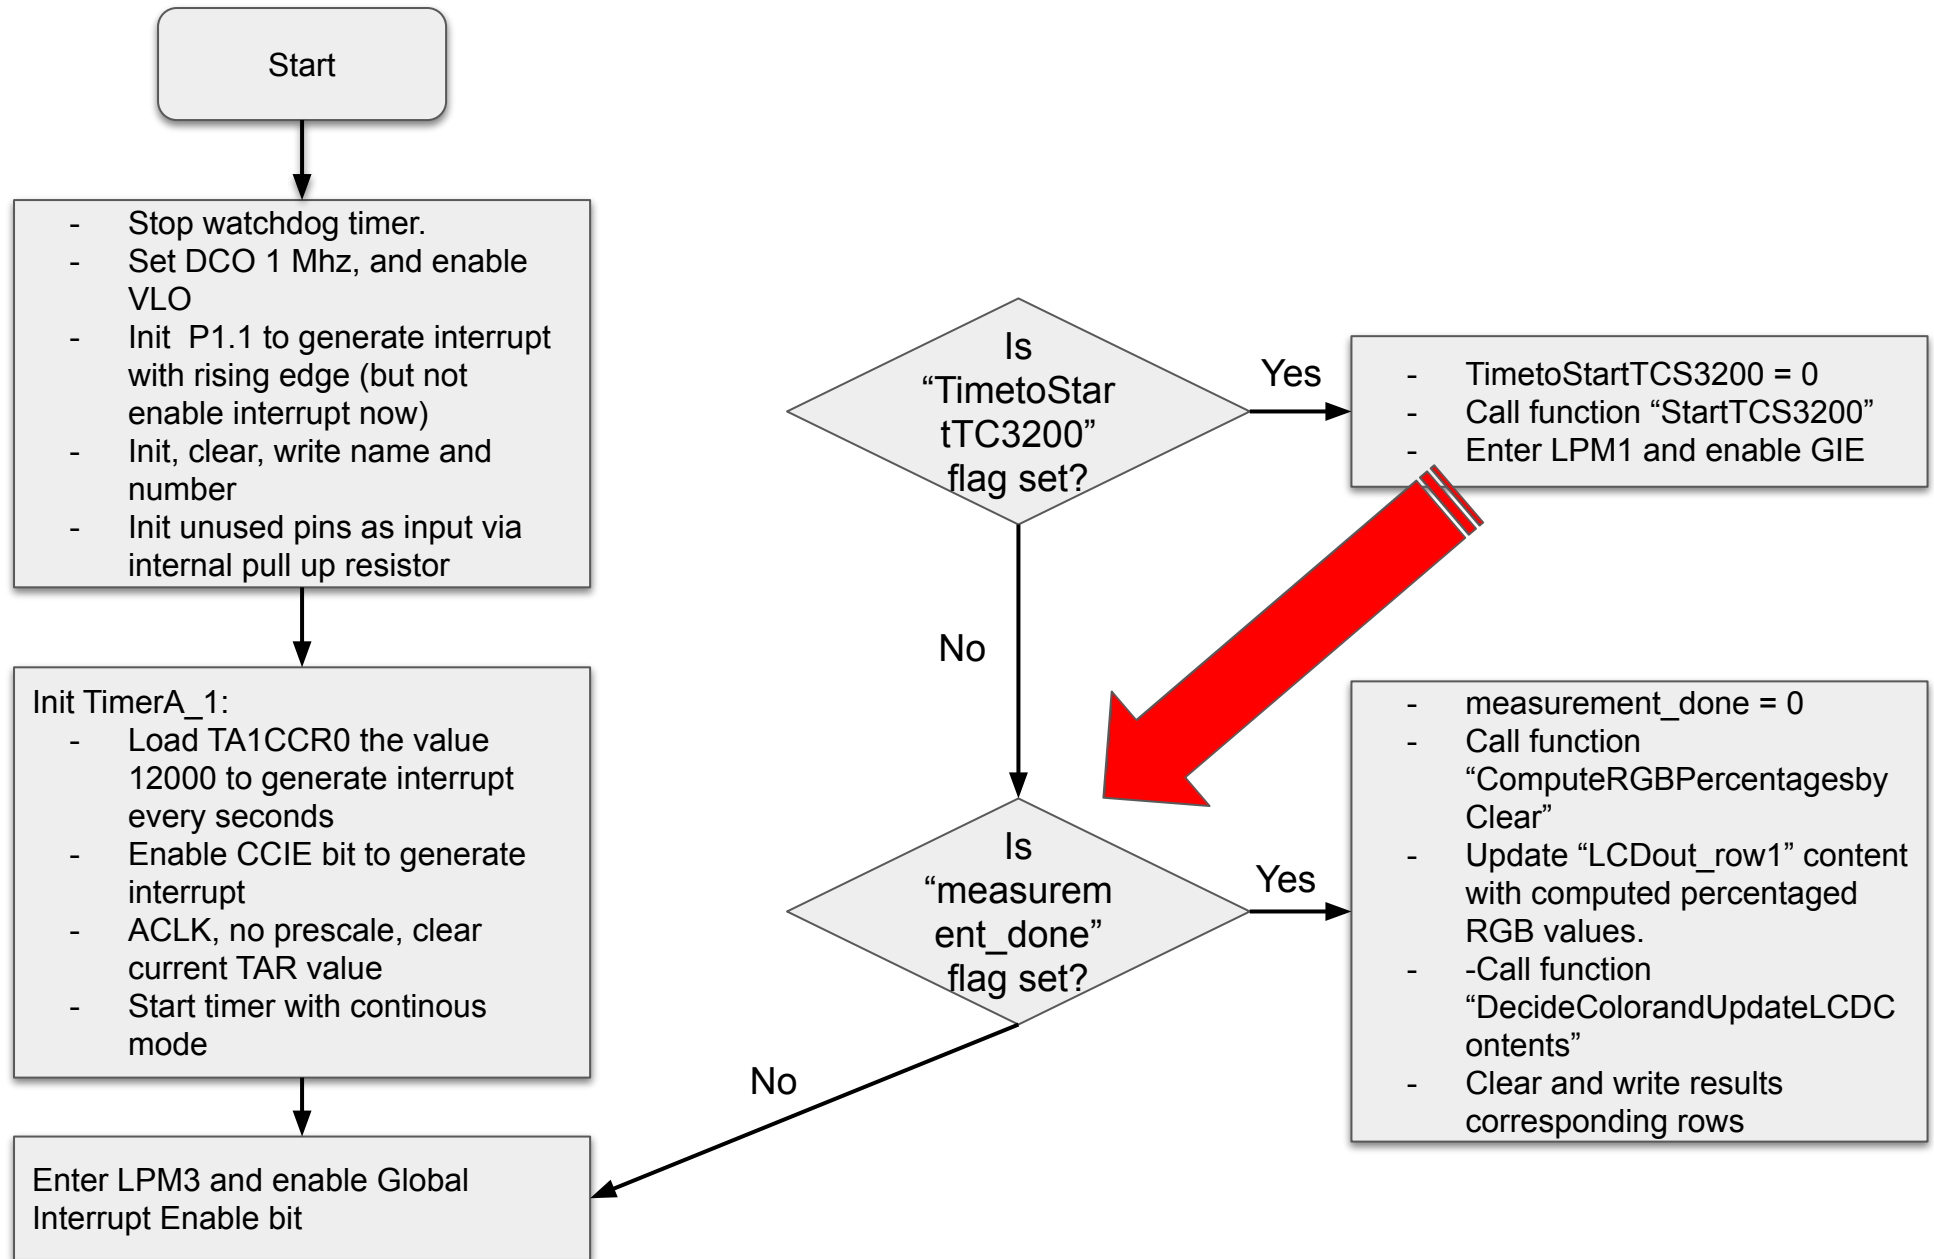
Start

- Stop watchdog timer.
- Set DCO 1 Mhz, and enable VLO
- Init P1.1 to generate interrupt with rising edge (but not enable interrupt now)
- Init, clear, write name and number
- Init unused pins as input via internal pull up resistor

Init TimerA_1:
- Load TA1CCR0 the value 12000 to generate interrupt every seconds
- Enable CCIE bit to generate interrupt
- ACLK, no prescale, clear current TAR value
- Start timer with continous mode

Enter LPM3 and enable Global Interrupt Enable bit

Is "TimetoStartTC3200" flag set?

Yes

- TimetoStartTCS3200 = 0
- Call function "StartTCS3200"
- Enter LPM1 and enable GIE

No

Is "measurement_done" flag set?

Yes

- measurement_done = 0
- Call function "ComputeRGBPercentagesbyClear"
- Update "LCDout_row1" content with computed percentaged RGB values.
- -Call function "DecideColorandUpdateLCDContents"
- Clear and write results corresponding rows

No